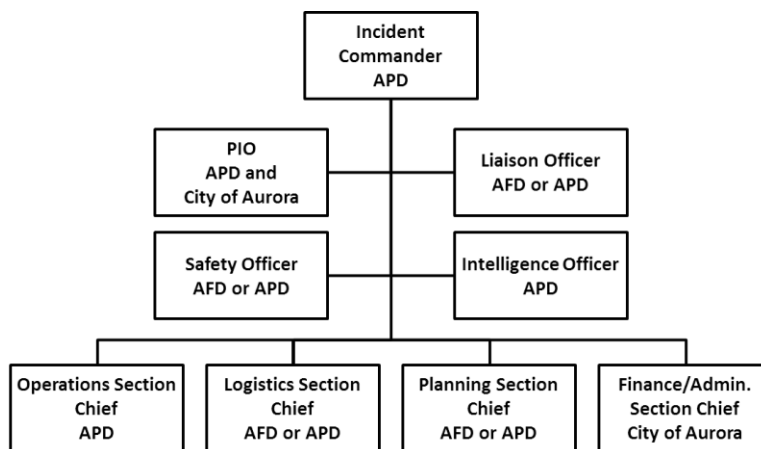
Incident Commander APD

PIO APD and City of Aurora

Liaison Officer AFD or APD

Safety Officer AFD or APD

Intelligence Officer APD

Operations Section Chief APD

Logistics Section Chief AFD or APD

Planning Section Chief AFD or APD

Finance/Admin. Section Chief City of Aurora